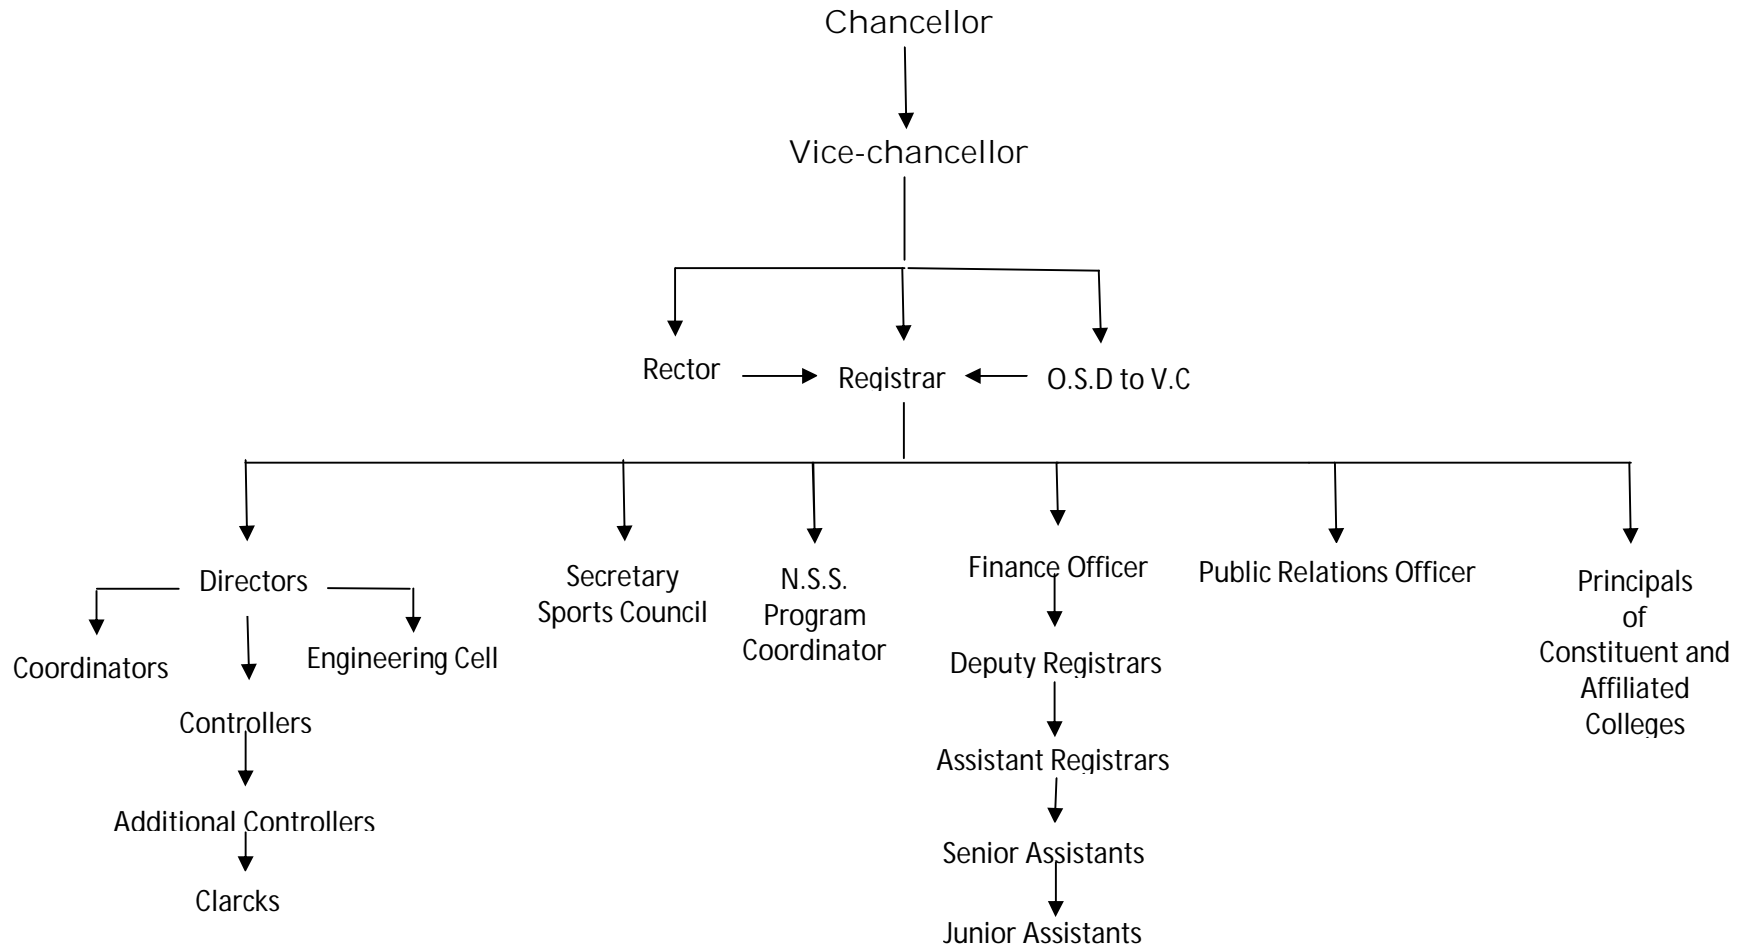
Chancellor

Vice-chancellor

Rector

Registrar

O.S.D to V.C

Directors

Coordinators

Controllers

Additional Controllers

Clarcks

Engineering Cell

Secretary Sports Council

N.S.S. Program Coordinator

Finance Officer

Deputy Registrars

Assistant Registrars

Senior Assistants

Junior Assistants

Public Relations Officer

Principals of Constituent and Affiliated Colleges